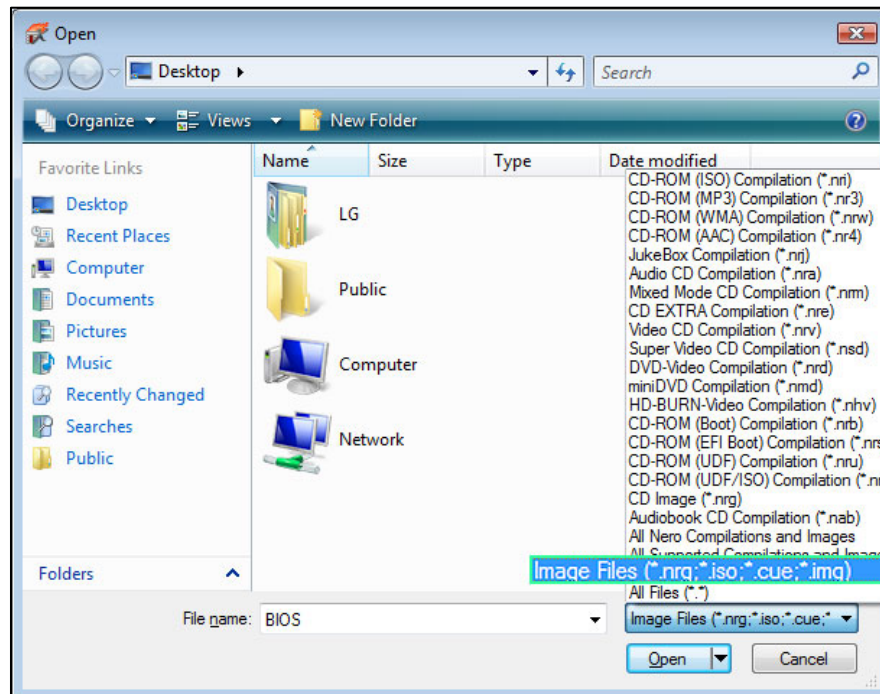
Open

Desktop

Search

Organize Views New Folder

Favorite Links
Desktop
Recent Places
Computer
Documents
Pictures
Music
Recently Changed
Searches
Public

Folders

Name Size Type Date modified

LG
Public
Computer
Network

CD-ROM (ISO) Compilation (*.nri)
CD-ROM (MP3) Compilation (*.nr3)
CD-ROM (WMA) Compilation (*.nrw)
CD-ROM (AAC) Compilation (*.nr4)
JukeBox Compilation (*.nrj)
Audio CD Compilation (*.nra)
Mixed Mode CD Compilation (*.nrm)
CD EXTRA Compilation (*.nre)
Video CD Compilation (*.nrv)
Super Video CD Compilation (*.nsd)
DVD-Video Compilation (*.nrd)
miniDVD Compilation (*.nmd)
HD-BURN-Video Compilation (*.nhv)
CD-ROM (Boot) Compilation (*.nrb)
CD-ROM (EFI Boot) Compilation (*.nr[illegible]
CD-ROM (UDF) Compilation (*.nru)
CD-ROM (UDF/ISO) Compilation (*.n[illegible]
CD Image (*.nrg)
Audiobook CD Compilation (*.nab)
All Nero Compilations and Images
All Supported Compilations and Imag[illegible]
Image Files (*.nrg;*.iso;*.cue;*.img)
All Files (*.*)

File name: BIOS

Image Files (*.nrg;*.iso;*.cue;*

Open

Cancel